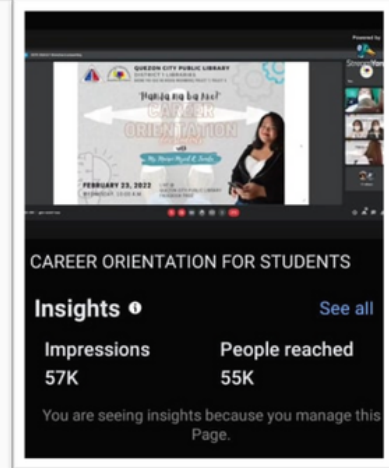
Powered by

QUEZON CITY PUBLIC LIBRARY
DISTRICT LIBRARIES

"Handa na ba kayo?"
CAREER ORIENTATION

FEBRUARY 23, 2022
WEDNESDAY, 10:00 A.M.

LIVE @ QUEZON CITY PUBLIC LIBRARY FACEBOOK PAGE

CAREER ORIENTATION FOR STUDENTS

Insights

See all

Impressions
57K

People reached
55K

You are seeing insights because you manage this Page.